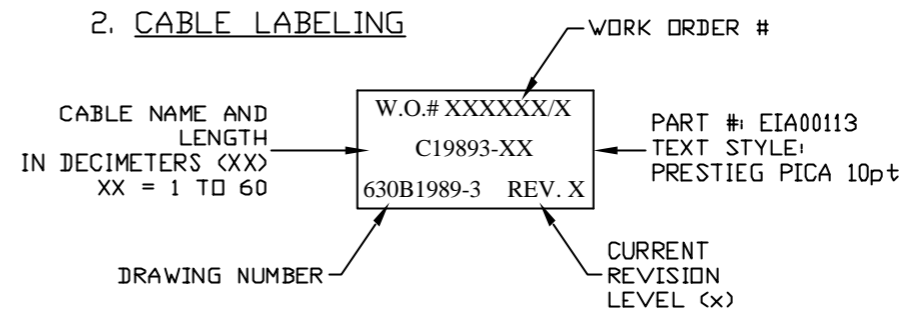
2. CABLE LABELING

WORK ORDER #

CABLE NAME AND LENGTH IN DECIMETERS (XX) XX = 1 TO 60

W.O.# XXXXXX/X

C19893-XX

630B1989-3 REV. X

PART #: EIA00113
TEXT STYLE:
PRESTIEG PICA 10pt

DRAWING NUMBER

CURRENT REVISION LEVEL (x)